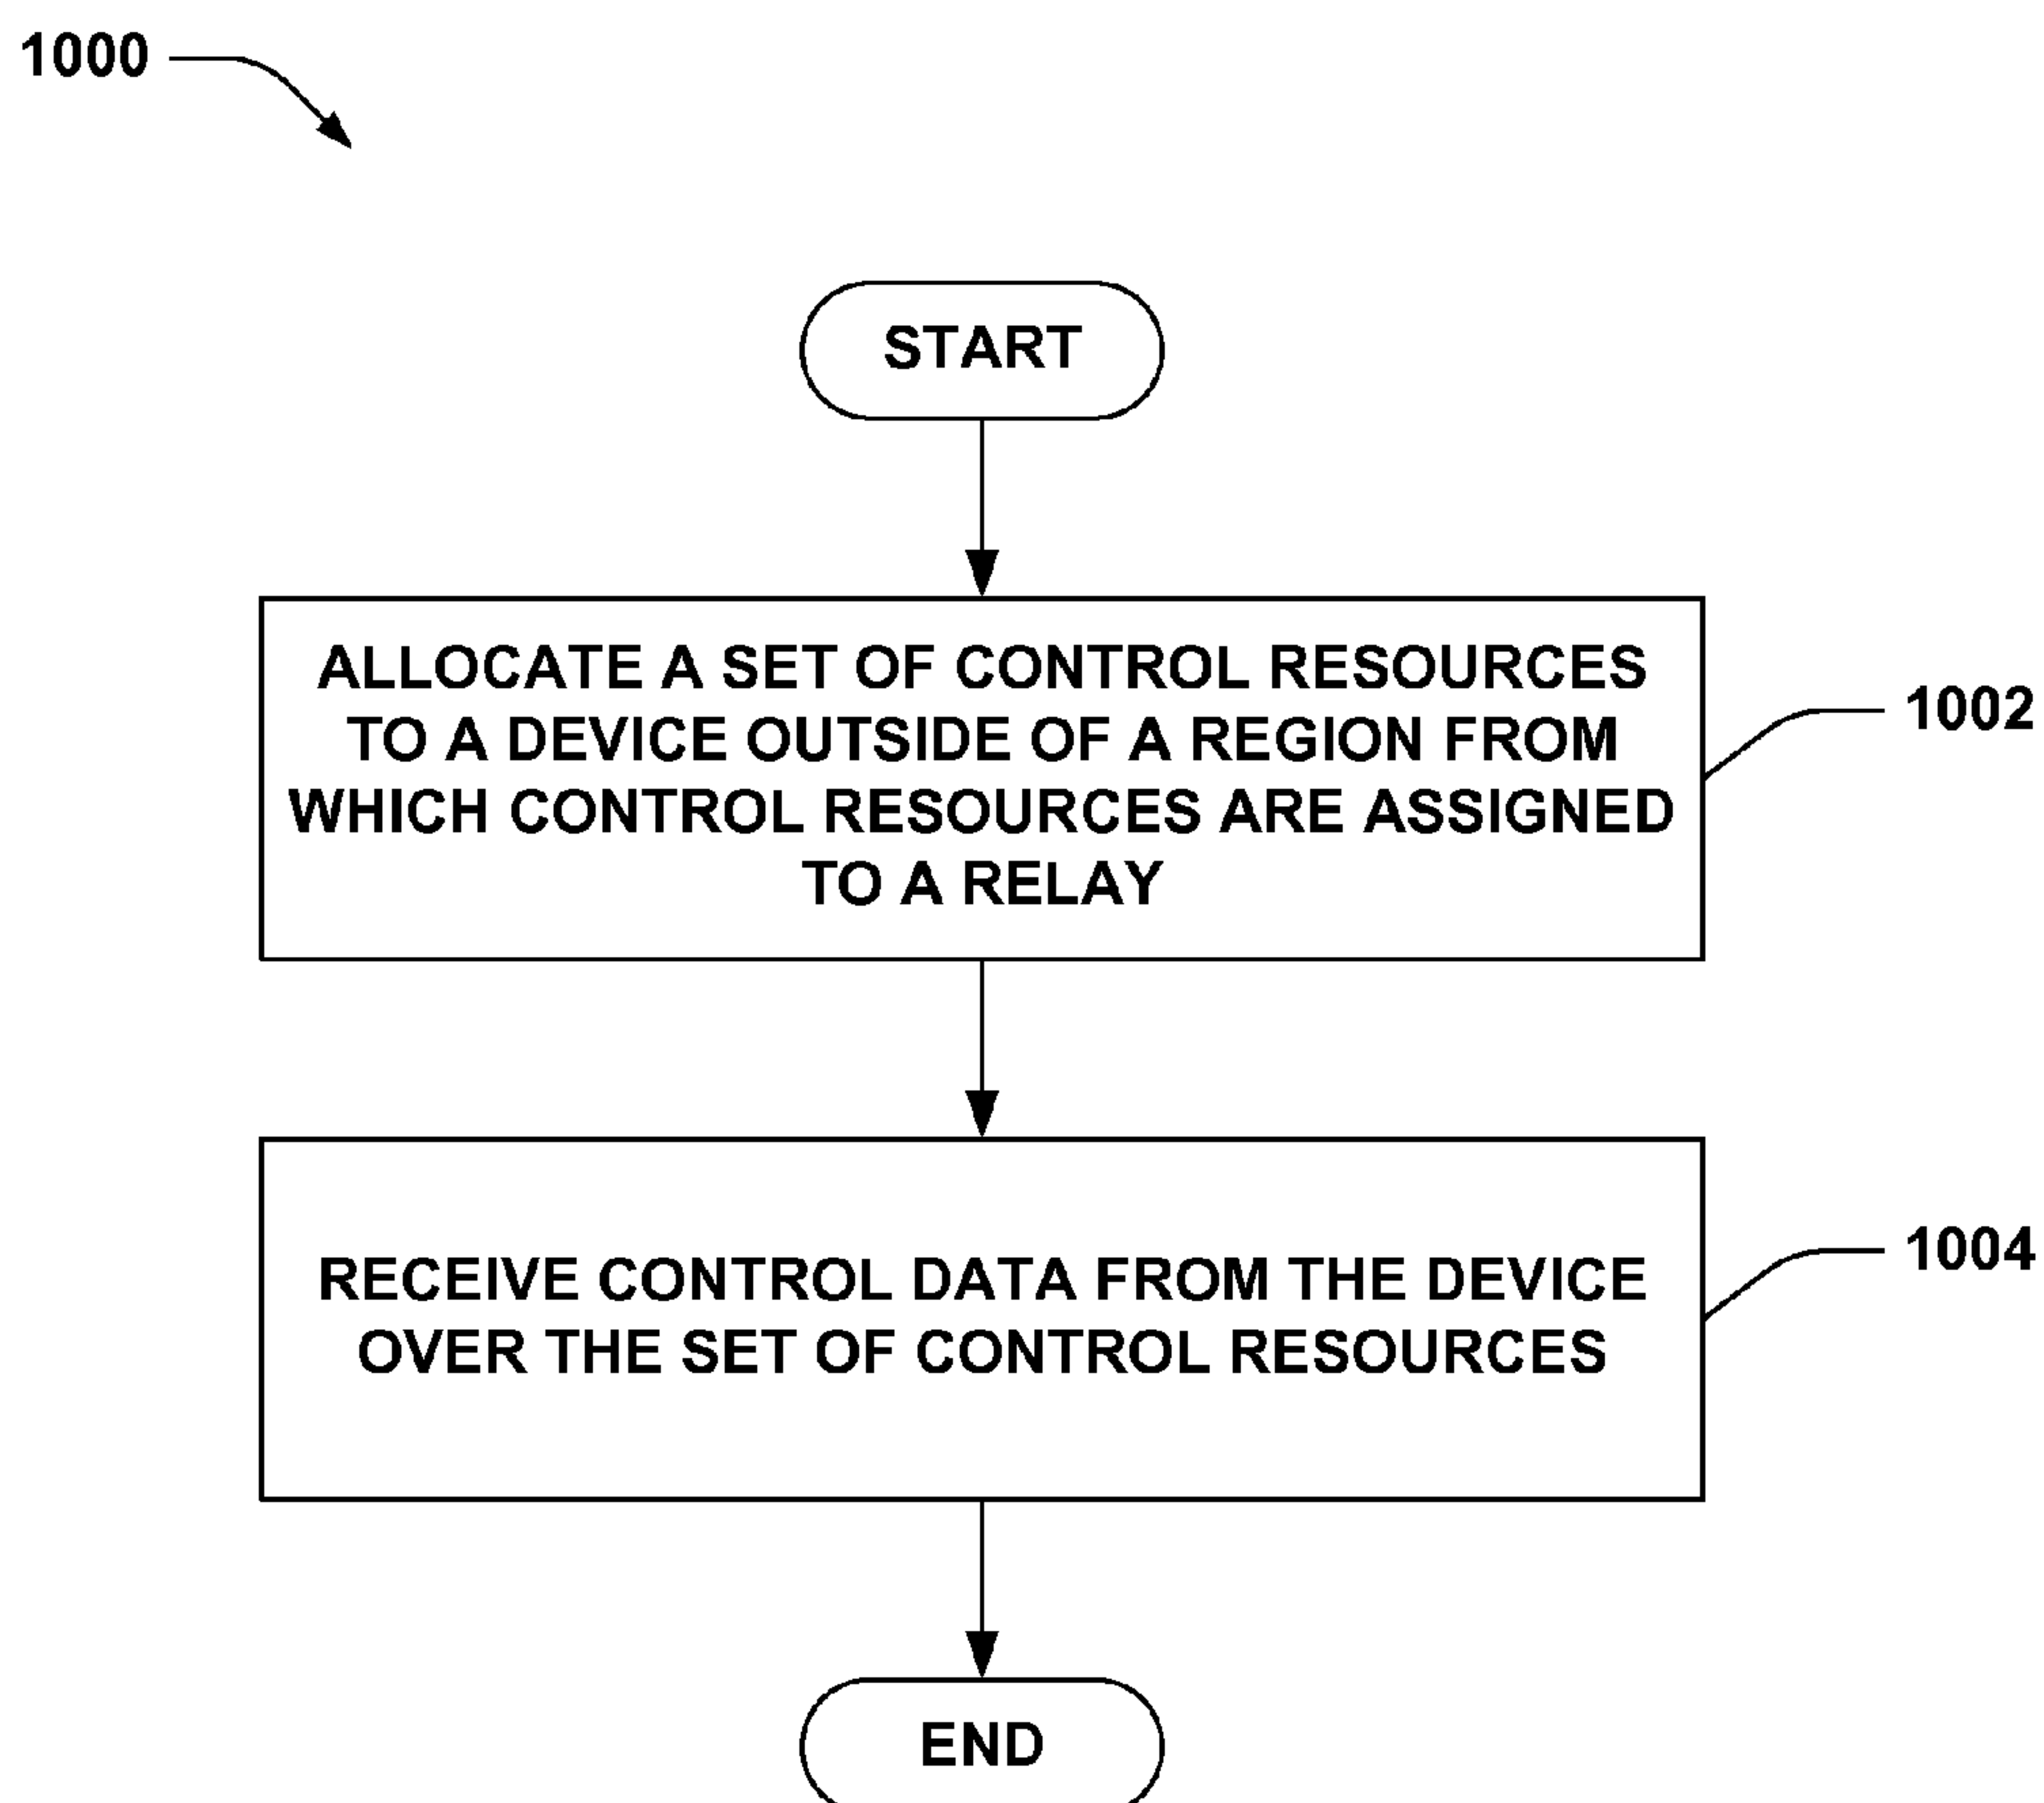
1000

START

ALLOCATE A SET OF CONTROL RESOURCES TO A DEVICE OUTSIDE OF A REGION FROM WHICH CONTROL RESOURCES ARE ASSIGNED TO A RELAY

1002

RECEIVE CONTROL DATA FROM THE DEVICE OVER THE SET OF CONTROL RESOURCES

1004

END